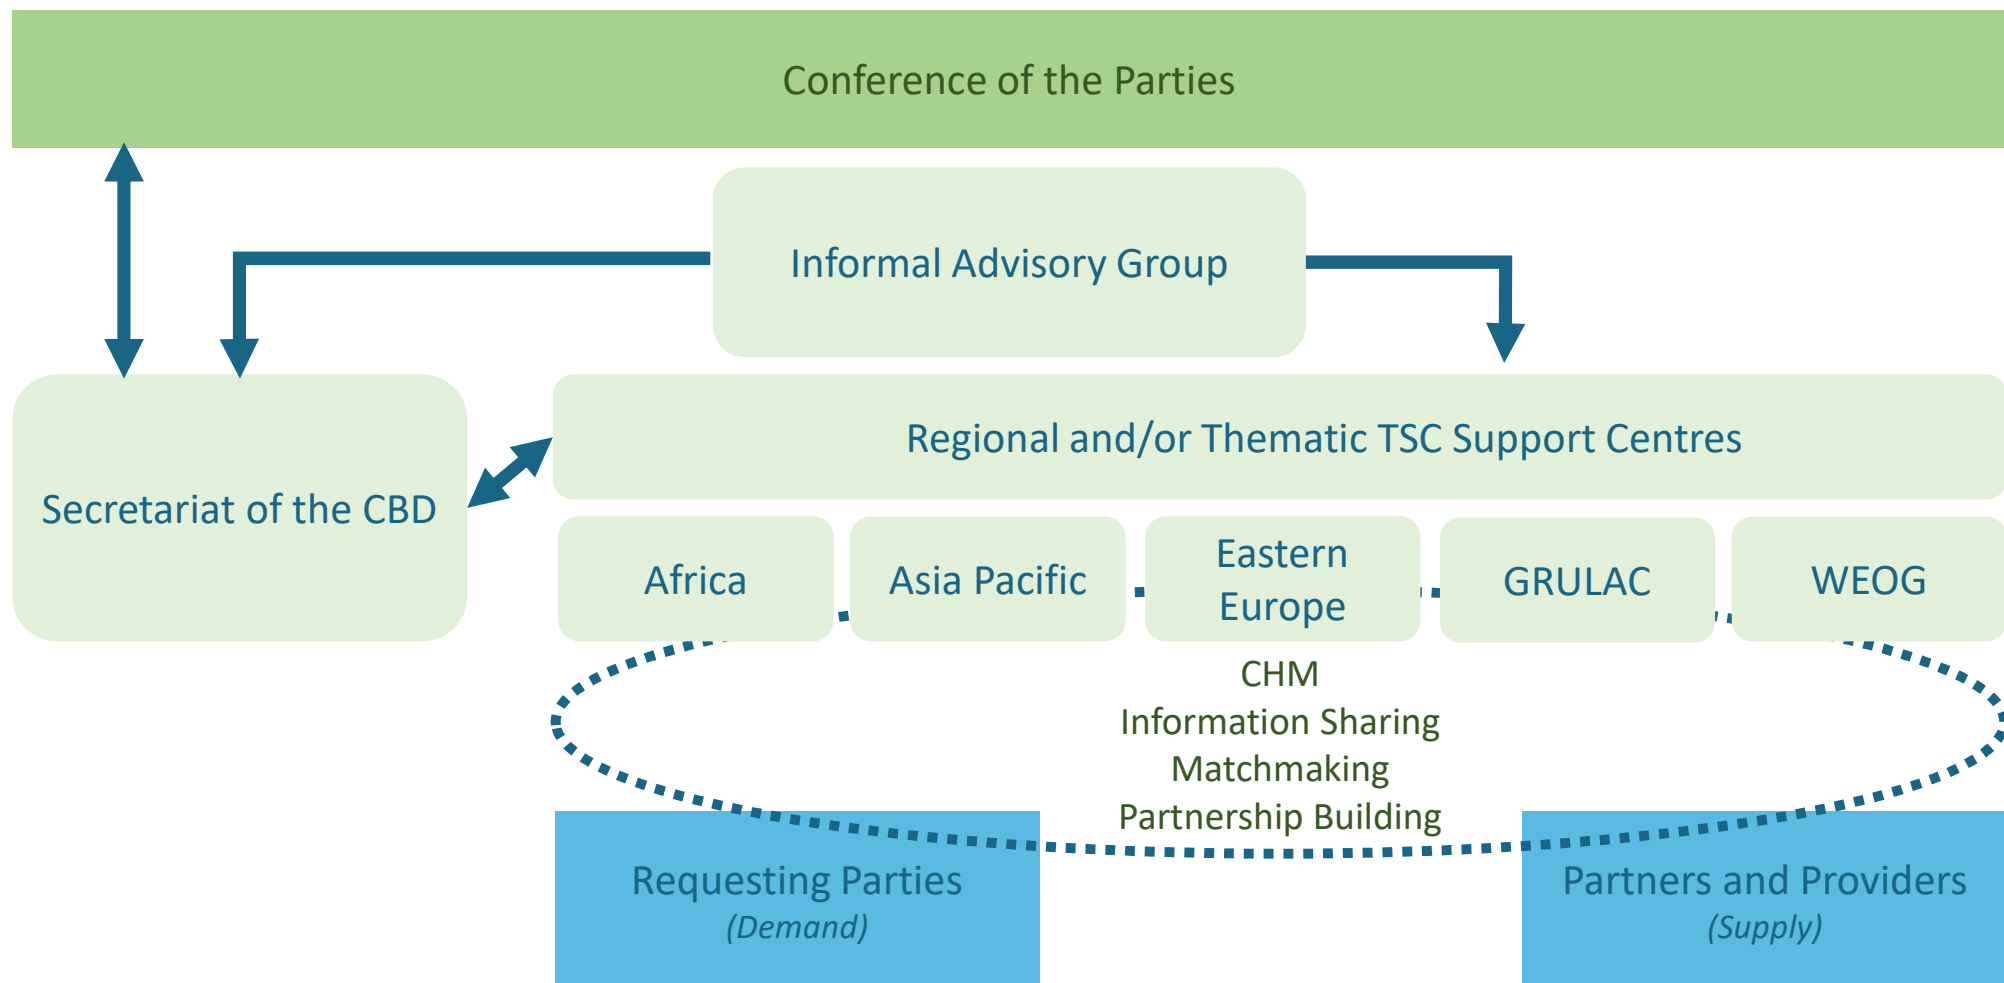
Conference of the Parties

Informal Advisory Group

Secretariat of the CBD

Regional and/or Thematic TSC Support Centres

Africa

Asia Pacific

Eastern Europe

GRULAC

WEOG

CHM
Information Sharing
Matchmaking
Partnership Building

Requesting Parties
*(Demand)*

Partners and Providers
*(Supply)*